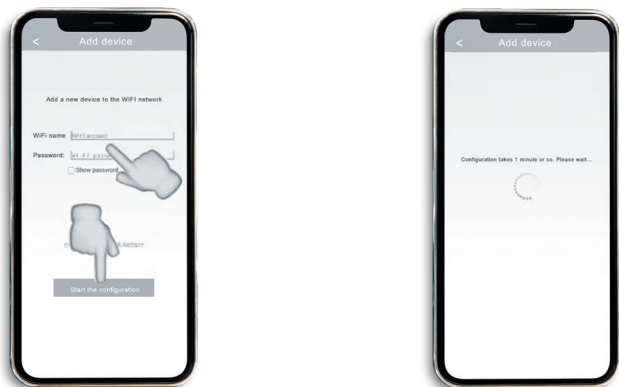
<

Add device

Add a new device to the WIFI network

WiFi name WiFi account

Password: WiFi password

Show password

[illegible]

Start the configuration

<

Add device

Configuration takes 1 minute or so. Please wait...